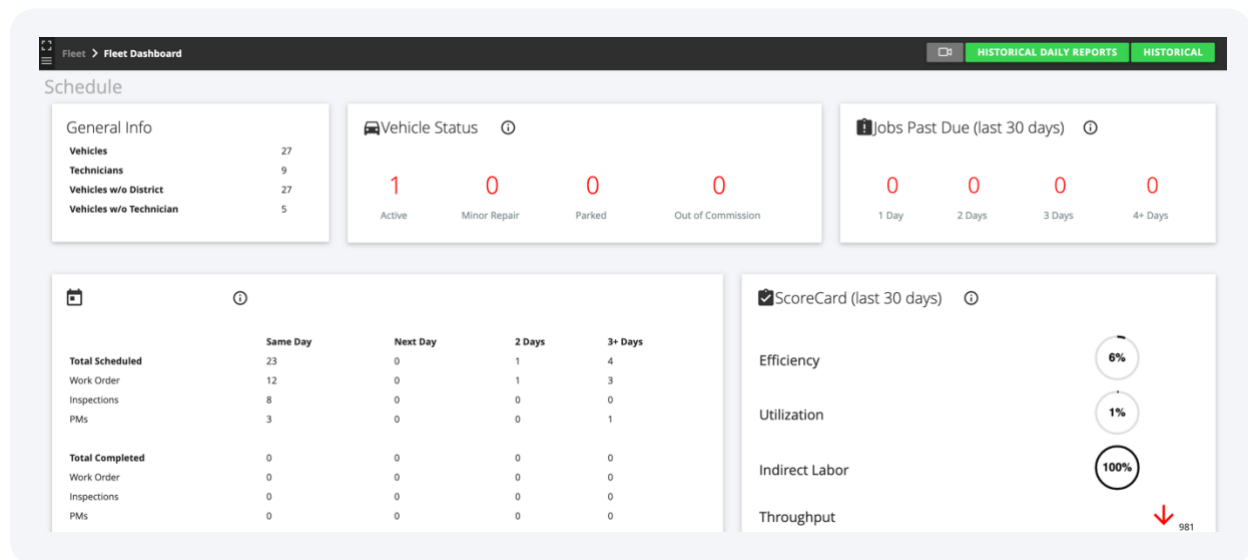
Fleet > Fleet Dashboard

HISTORICAL DAILY REPORTS HISTORICAL

Schedule

General Info

| | |
|---|---|
| Vehicles | 27 |
| Technicians | 9 |
| Vehicles w/o District | 27 |
| Vehicles w/o Technician | 5 |

Vehicle Status

| 1 | 0 | 0 | 0 |
|---|---|---|---|
| Active | Minor Repair | Parked | Out of Commission |

Jobs Past Due (last 30 days)

| 0 | 0 | 0 | 0 |
|---|---|---|---|
| 1 Day | 2 Days | 3 Days | 4+ Days |

| | Same Day | Next Day | 2 Days | 3+ Days |
|---|---|---|---|---|
| Total Scheduled | 23 | 0 | 1 | 4 |
| Work Order | 12 | 0 | 1 | 3 |
| Inspections | 8 | 0 | 0 | 0 |
| PMs | 3 | 0 | 0 | 1 |
| Total Completed | 0 | 0 | 0 | 0 |
| Work Order | 0 | 0 | 0 | 0 |
| Inspections | 0 | 0 | 0 | 0 |
| PMs | 0 | 0 | 0 | 0 |

ScoreCard (last 30 days)

Efficiency 6%

Utilization 1%

Indirect Labor 100%

Throughput 981